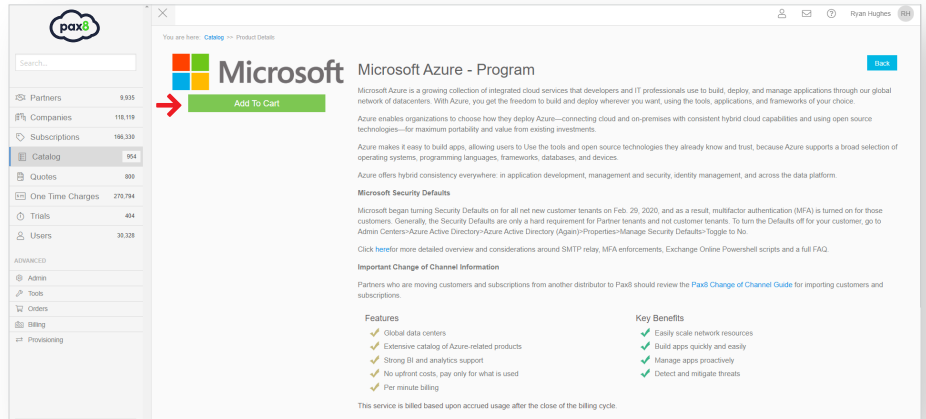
pax8

Search...

Partners 9,935
Companies 118,119
Subscriptions 186,330
Catalog 954
Quotes 800
One Time Charges 270,794
Trials 404
Users 30,328

ADVANCED
Admin
Tools
Orders
Billing
Provisioning

Ryan Hughes RH

You are here: Catalog >> Product Details

Microsoft

Add To Cart

Microsoft Azure - Program

Back

Microsoft Azure is a growing collection of integrated cloud services that developers and IT professionals use to build, deploy, and manage applications through our global network of datacenters. With Azure, you get the freedom to build and deploy wherever you want, using the tools, applications, and frameworks of your choice.

Azure enables organizations to choose how they deploy Azure—connecting cloud and on-premises with consistent hybrid cloud capabilities and using open source technologies—for maximum portability and value from existing investments.

Azure makes it easy to build apps, allowing users to Use the tools and open source technologies they already know and trust, because Azure supports a broad selection of operating systems, programming languages, frameworks, databases, and devices.

Azure offers hybrid consistency everywhere: in application development, management and security, identity management, and across the data platform.

Microsoft Security Defaults

Microsoft began turning Security Defaults on for all net new customer tenants on Feb. 29, 2020, and as a result, multifactor authentication (MFA) is turned on for those customers. Generally, the Security Defaults are only a hard requirement for Partner tenants and not customer tenants. To turn the Defaults off for your customer, go to Admin Centers>Azure Active Directory>Azure Active Directory (Again)>Properties>Manage Security Defaults>Toggle to No.

Click here for more detailed overview and considerations around SMTP relay, MFA enforcements, Exchange Online Powershell scripts and a full FAQ.

Important Change of Channel Information

Partners who are moving customers and subscriptions from another distributor to Pax8 should review the Pax8 Change of Channel Guide for importing customers and subscriptions.

Features
Global data centers
Extensive catalog of Azure-related products
Strong BI and analytics support
No upfront costs, pay only for what is used
Per minute billing

Key Benefits
Easily scale network resources
Build apps quickly and easily
Manage apps proactively
Detect and mitigate threats

This service is billed based upon accrued usage after the close of the billing cycle.